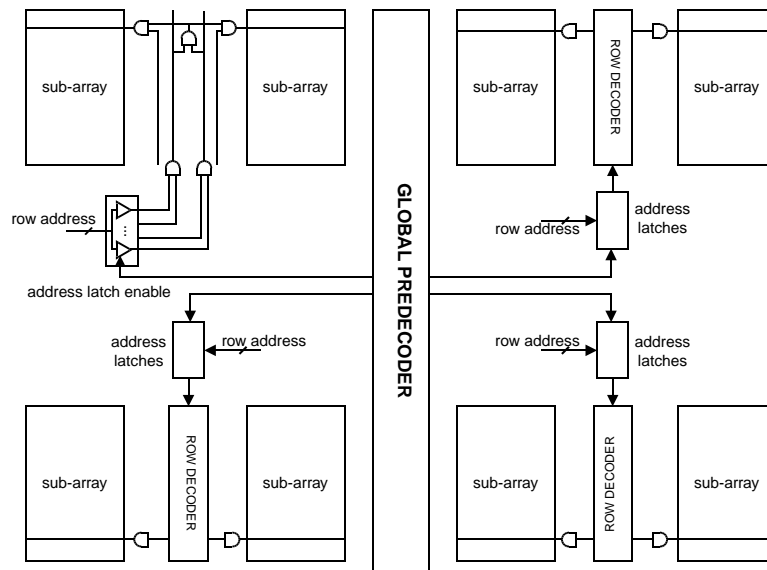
sub-array

sub-array

row address

address latch enable

GLOBAL PREDECODER

sub-array

ROW DECODER

sub-array

row address

address latches

address latches

row address

row address

address latches

sub-array

ROW DECODER

sub-array

sub-array

ROW DECODER

sub-array